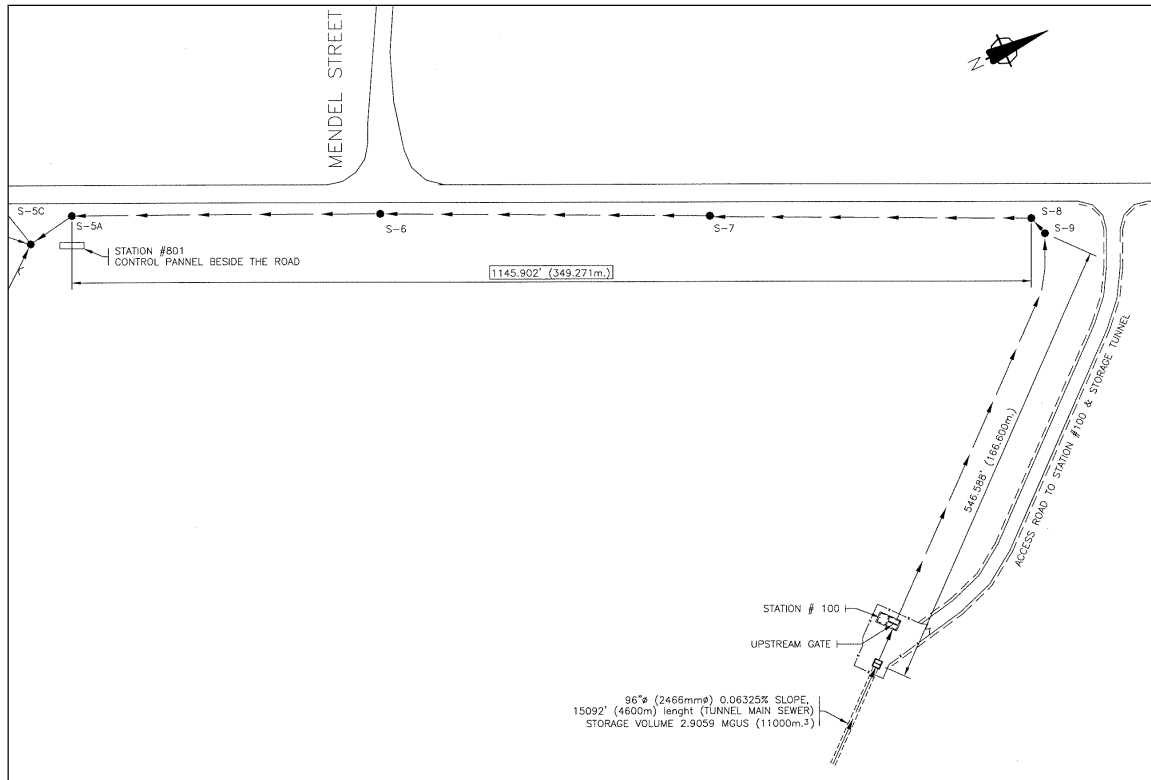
MENDEL STREET

N

S-5C
S-5A
S-6
S-7
S-8
S-9

STATION #801
CONTROL PANNEL BESIDE THE ROAD

1145.902' (349.271m.)

546.588' (166.600m.)

ACCESS ROAD TO STATION #100 & STORAGE TUNNEL

STATION # 100

UPSTREAM GATE

96"ø (2466mmø) 0.06325% SLOPE,
15092' (4600m) lenght (TUNNEL MAIN SEWER)
STORAGE VOLUME 2.9059 MGUS (11000m.$^3$)